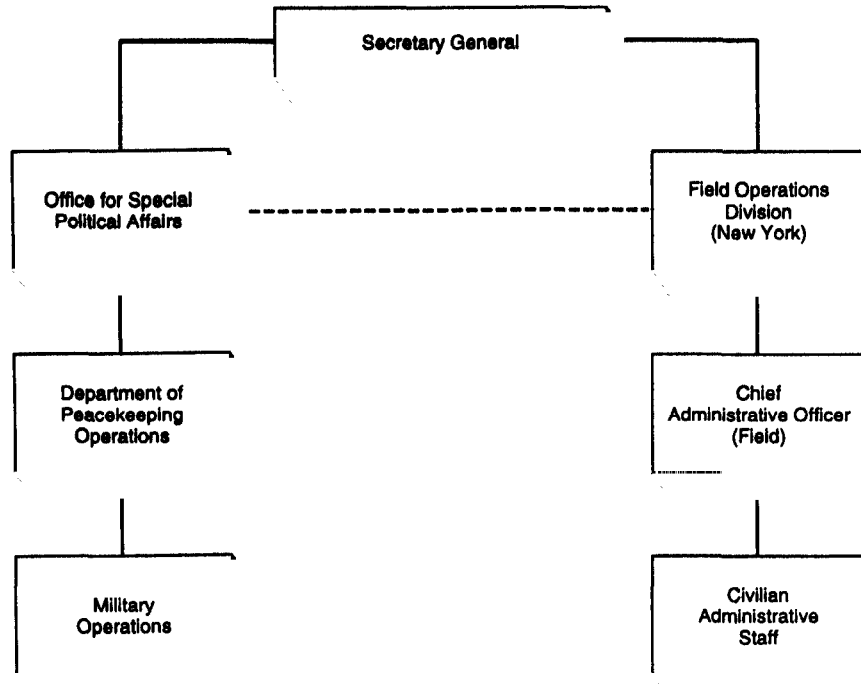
Secretary General

Office for Special Political Affairs

Field Operations Division (New York)

Department of Peacekeeping Operations

Chief Administrative Officer (Field)

Military Operations

Civilian Administrative Staff